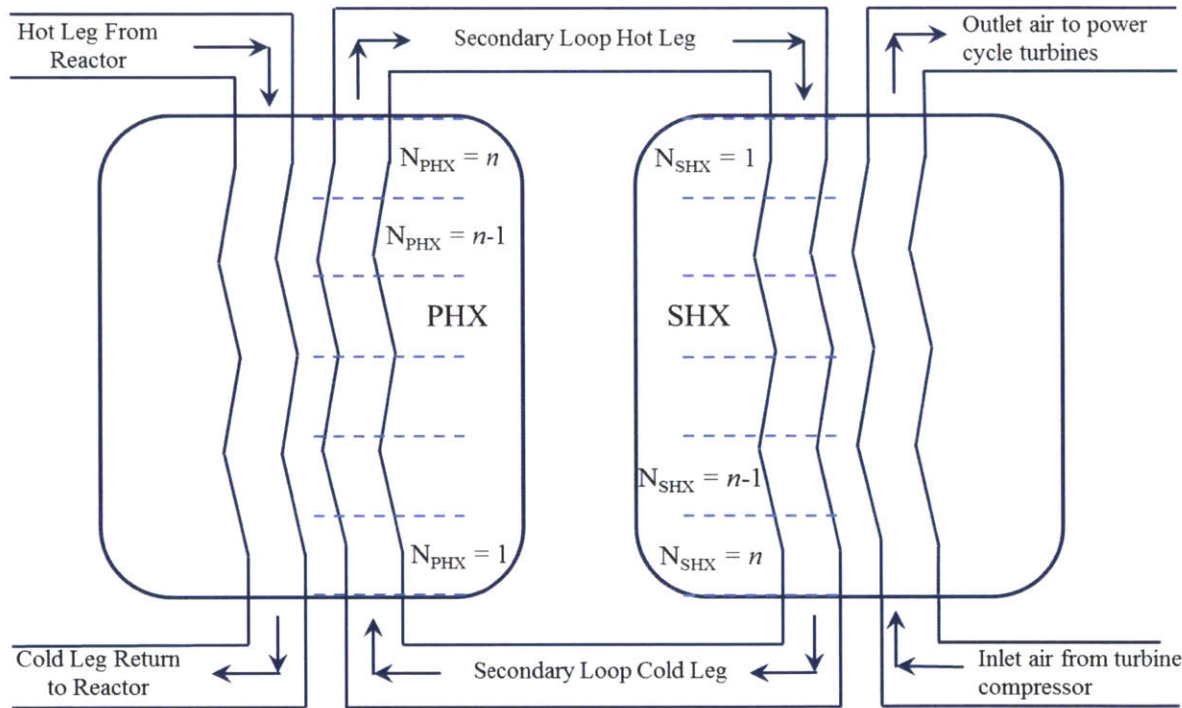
Hot Leg From Reactor

Secondary Loop Hot Leg

Outlet air to power cycle turbines

$N_{PHX} = n$

$N_{SHX} = 1$

$N_{PHX} = n-1$

PHX

SHX

$N_{SHX} = n-1$

$N_{PHX} = 1$

$N_{SHX} = n$

Cold Leg Return to Reactor

Secondary Loop Cold Leg

Inlet air from turbine compressor